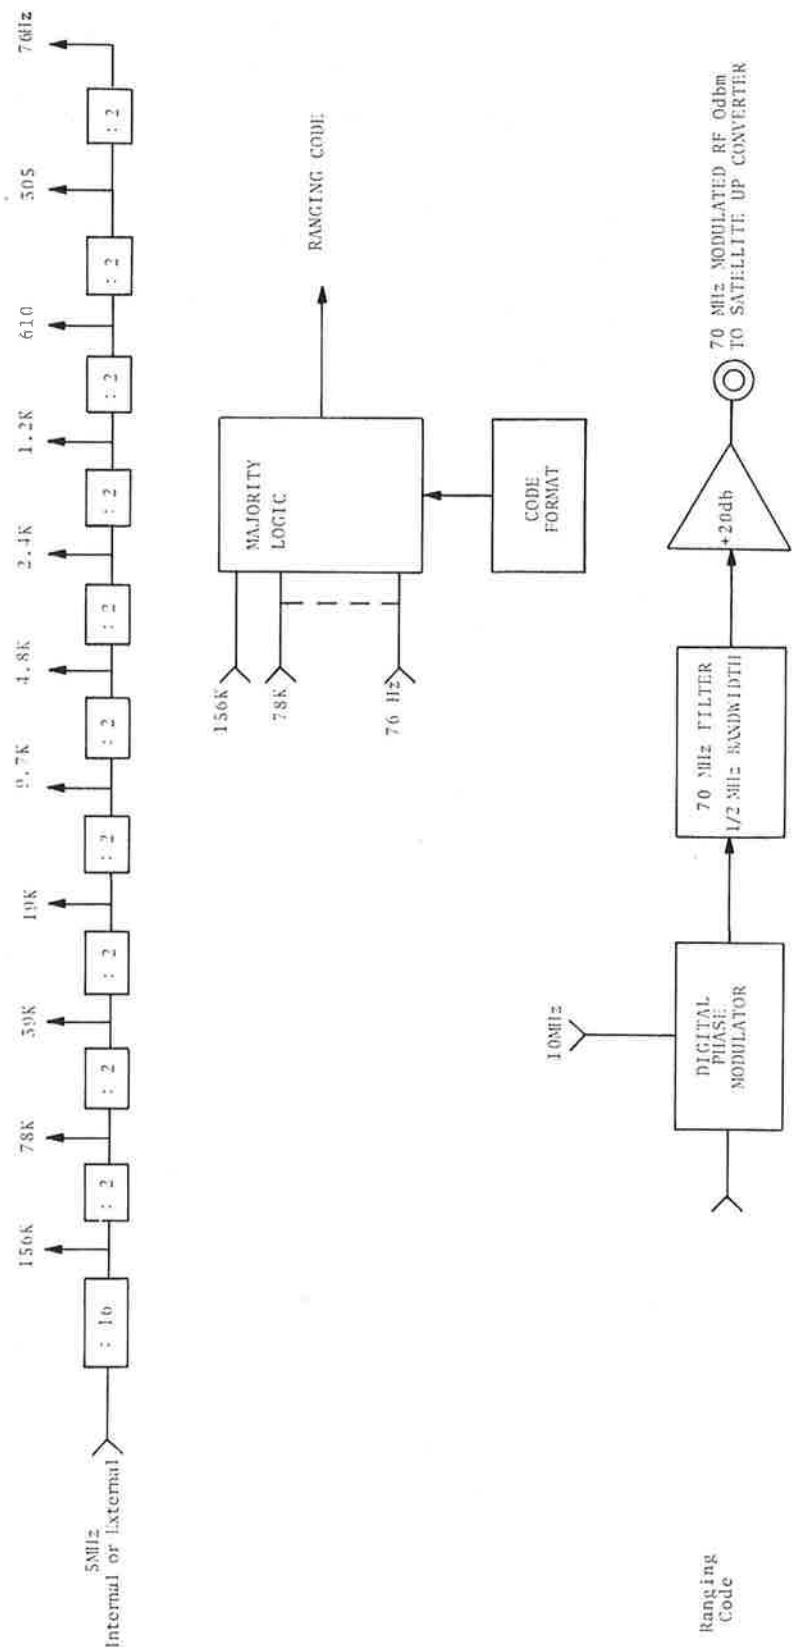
5MHz
Internal or External

: 16

156K

: 2

78K

: 2

39K

: 2

19K

: 2

9.7K

: 2

4.8K

: 2

2.4K

: 2

1.2K

: 2

610

: 2

305

: 2

76Hz

RANGING CODE

MAJORITY LOGIC

CODE FORMAT

156K

78K

76 Hz

Ranging Code

10MHz

DIGITAL PHASE MODULATOR

70 MHz FILTER
1/2 MHz BANDWIDTH

+20db

70 MHz MODULATED RF 0dbm
TO SATELLITE UP CONVERTER